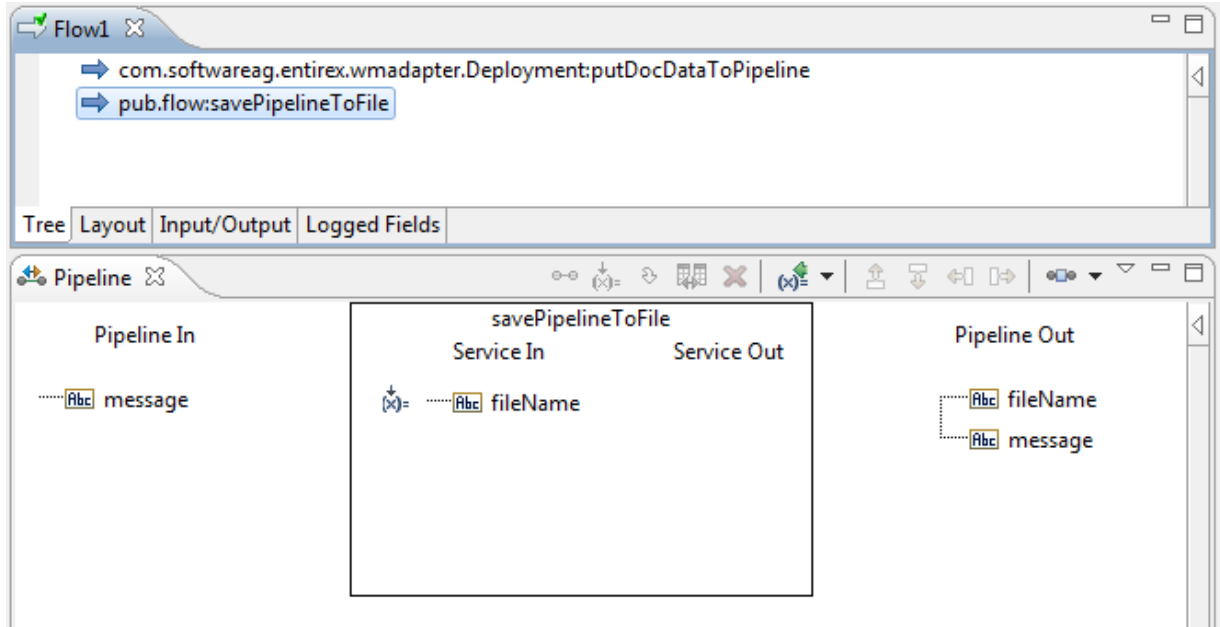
Flow1

com.softwareag.entirex.wmadapter.Deployment:putDocDataToPipeline

pub.flow:savePipelineToFile

Tree | Layout | Input/Output | Logged Fields

Pipeline

Pipeline In

Abc message

savePipelineToFile

Service In

Service Out

Abc fileName

Pipeline Out

Abc fileName

Abc message